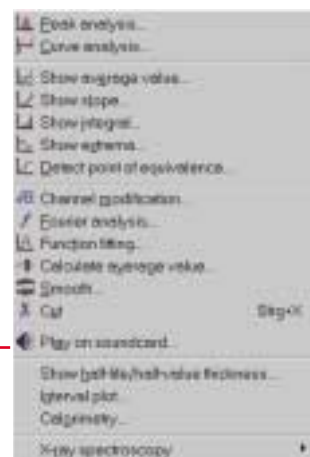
Peak analysis...
Curve analysis...
Show average value...
Show slope...
Show integral...
Show extrema...
Detect point of equivalence...
Channel modification...
Fourier analysis...
Function fitting...
Calculate average value...
Smooth...
Cut Strg+X
Play on soundcard...
Show half-life/half-value thickness...
Interval plot...
Colorimetry...
X-ray spectroscopy